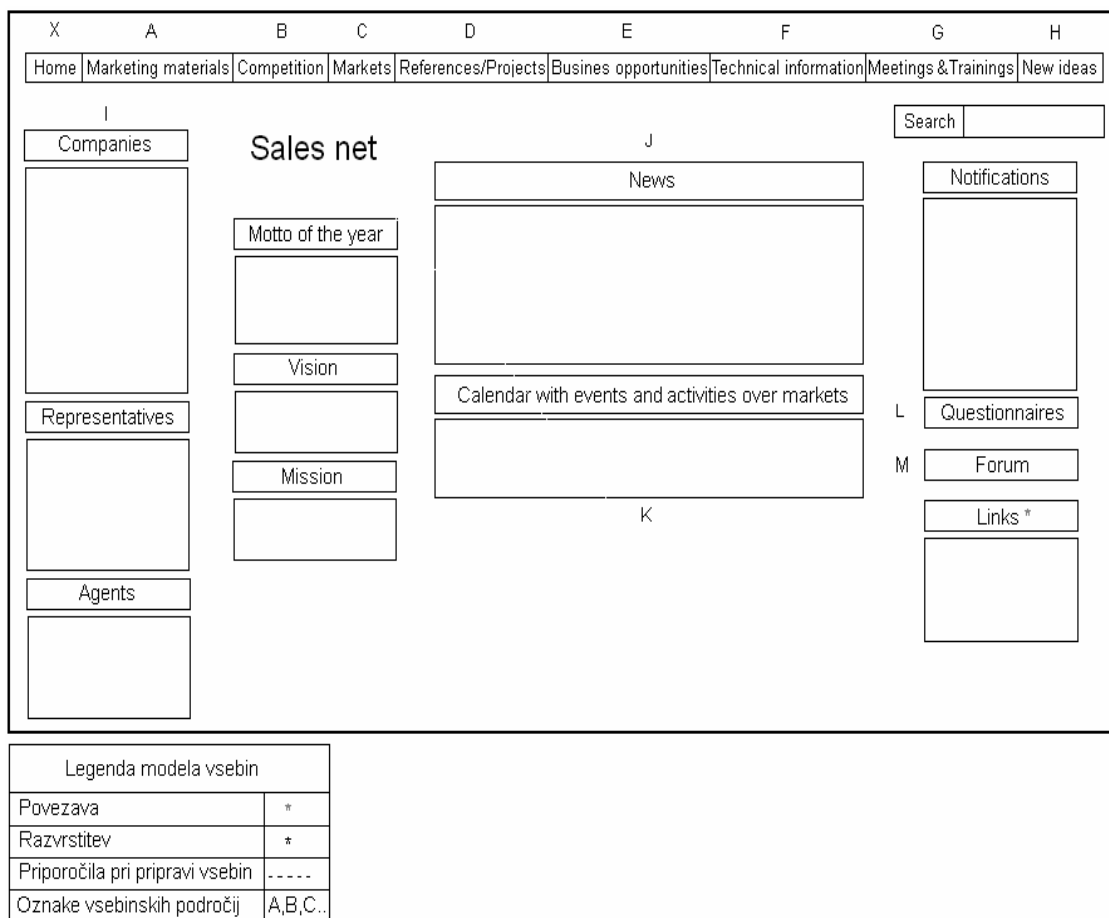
| X | A | B | C | D | E | F | G | H |
|---|---|---|---|---|---|---|---|---|
| Home | Marketing materials | Competition | Markets | References/Projects | Busines opportunities | Technical information | Meetings &Trainings | New ideas |

I

Companies

Sales net

J

Search

News

Notifications

Motto of the year

Vision

Calendar with events and activities over markets

L Questionnaires

Representatives

Mission

M Forum

K

Links *

Agents

| Legenda modela vsebin | |
|---|---|
| Povezava | * |
| Razvrstitev | * |
| Priporočila pri pripravi vsebin | ----- |
| Oznake vsebinskih področij | A,B,C.. |